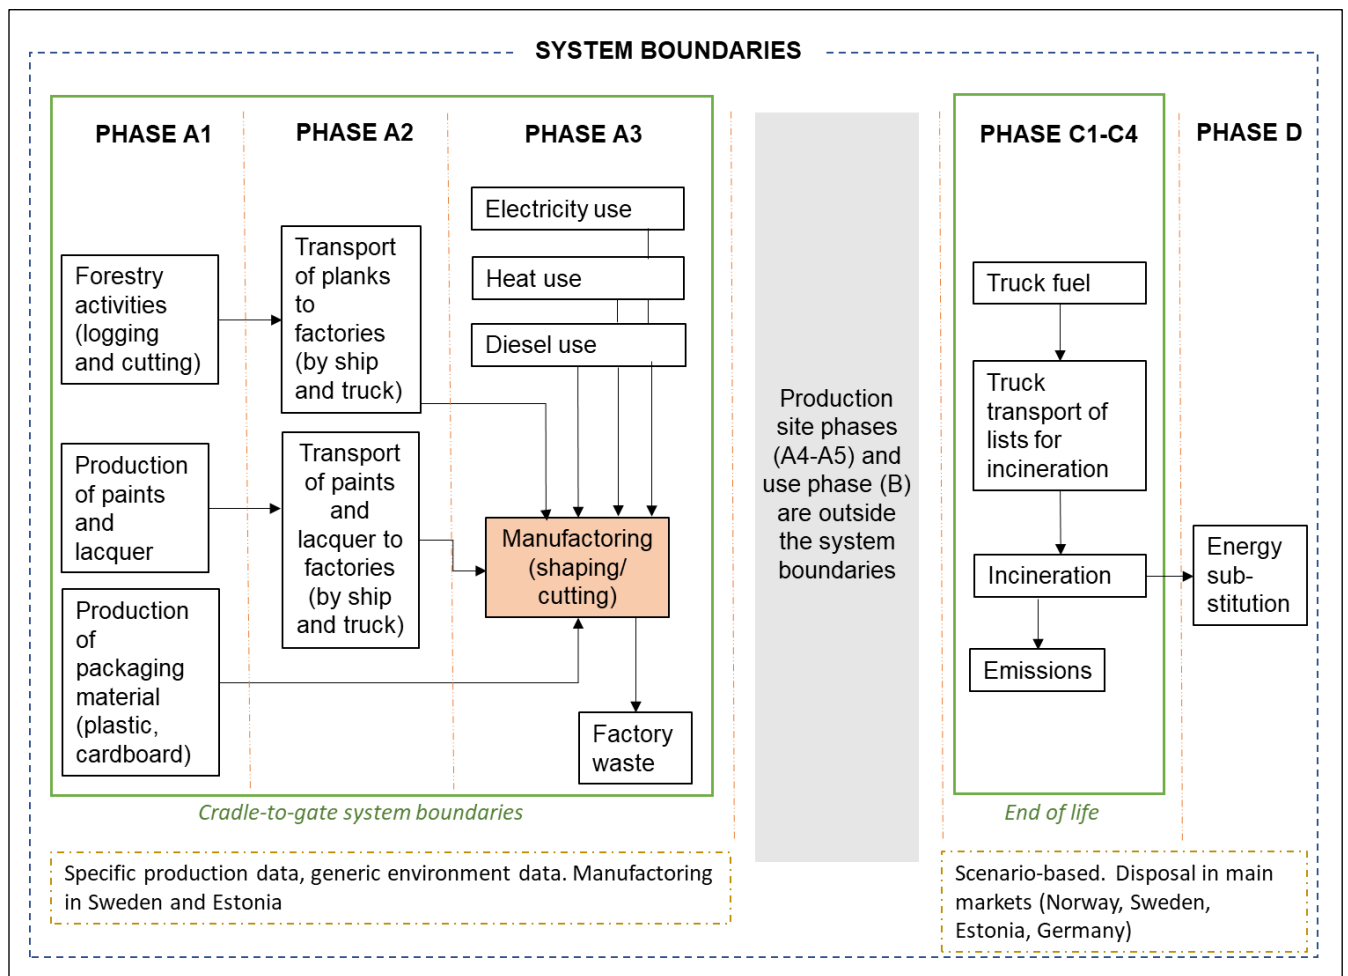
SYSTEM BOUNDARIES

PHASE A1

PHASE A2

PHASE A3

Forestry activities (logging and cutting)

Transport of planks to factories (by ship and truck)

Electricity use

Heat use

Diesel use

Production of paints and lacquer

Transport of paints and lacquer to factories (by ship and truck)

Manufactoring (shaping/ cutting)

Production of packaging material (plastic, cardboard)

Factory waste

Cradle-to-gate system boundaries

Production site phases (A4-A5) and use phase (B) are outside the system boundaries

PHASE C1-C4

PHASE D

Truck fuel

Truck transport of lists for incineration

Incineration

Energy sub-stitution

Emissions

End of life

Specific production data, generic environment data. Manufactoring in Sweden and Estonia

Scenario-based. Disposal in main markets (Norway, Sweden, Estonia, Germany)